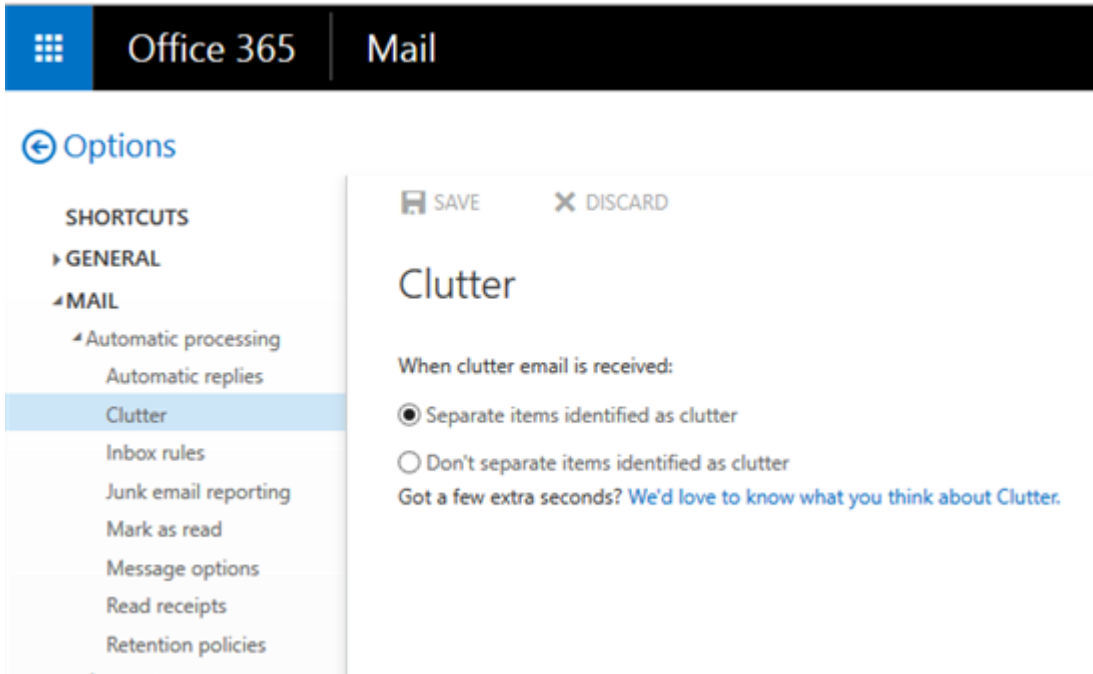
Office 365 | Mail

Options

SHORTCUTS
GENERAL
MAIL
Automatic processing
Automatic replies
Clutter
Inbox rules
Junk email reporting
Mark as read
Message options
Read receipts
Retention policies

SAVE
DISCARD

Clutter

When clutter email is received:

Separate items identified as clutter

Don't separate items identified as clutter

Got a few extra seconds? We'd love to know what you think about Clutter.